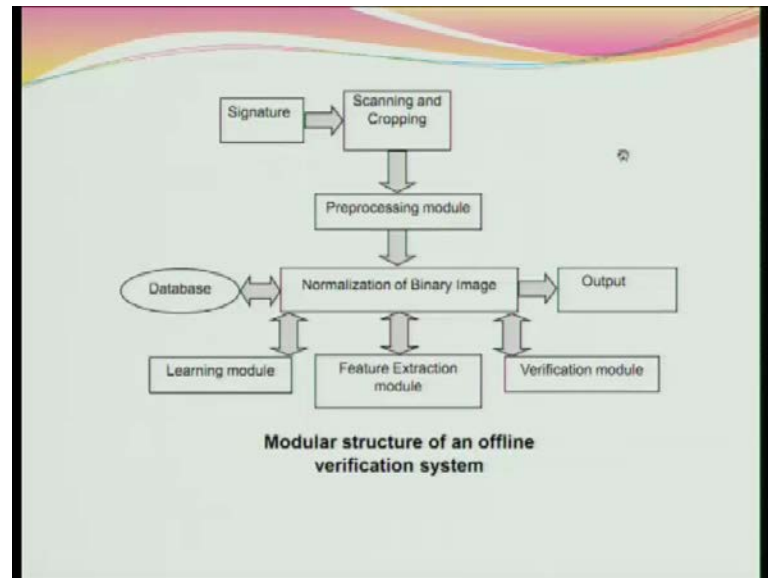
Signature

Scanning and Cropping

Preprocessing module

Database

Normalization of Binary Image

Output

Learning module

Feature Extraction module

Verification module

Modular structure of an offline verification system